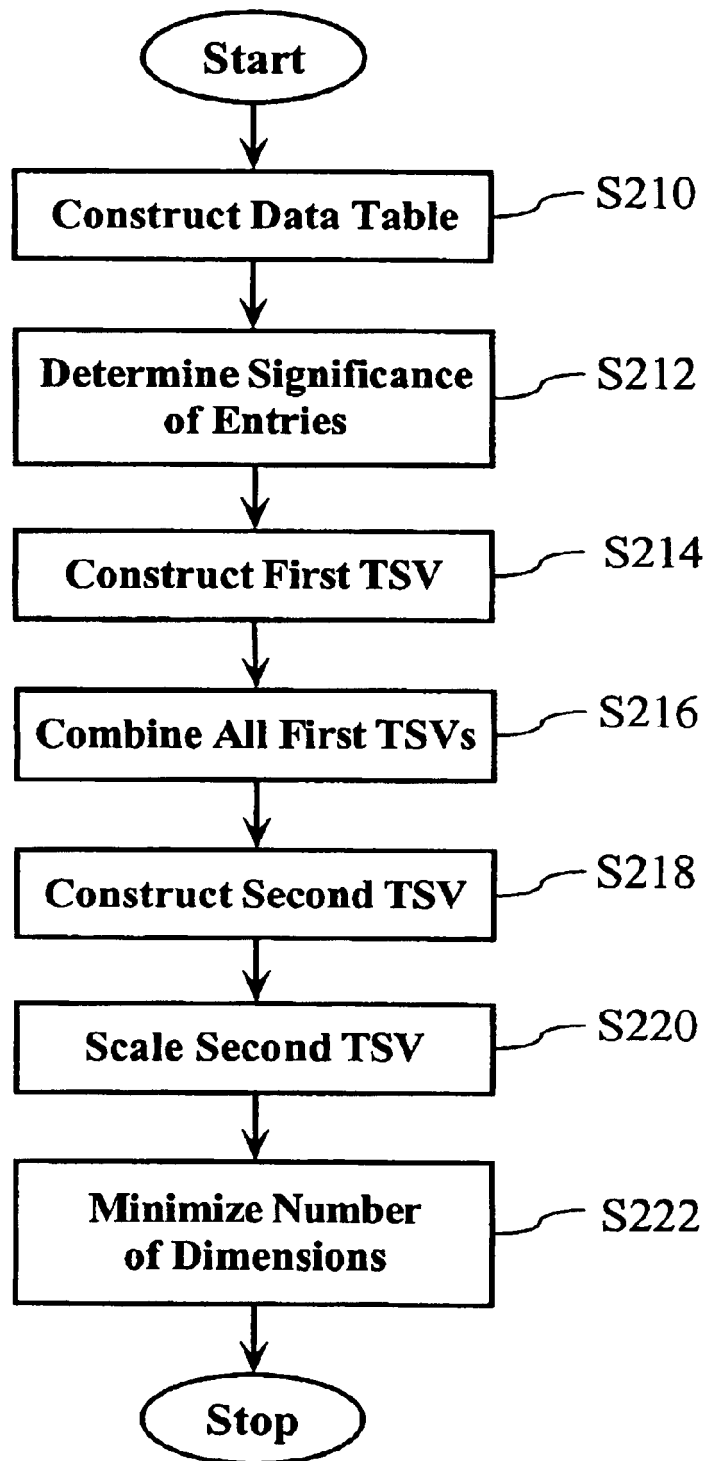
Start

Construct Data Table S210

Determine Significance of Entries S212

Construct First TSV S214

Combine All First TSVs S216

Construct Second TSV S218

Scale Second TSV S220

Minimize Number of Dimensions S222

Stop